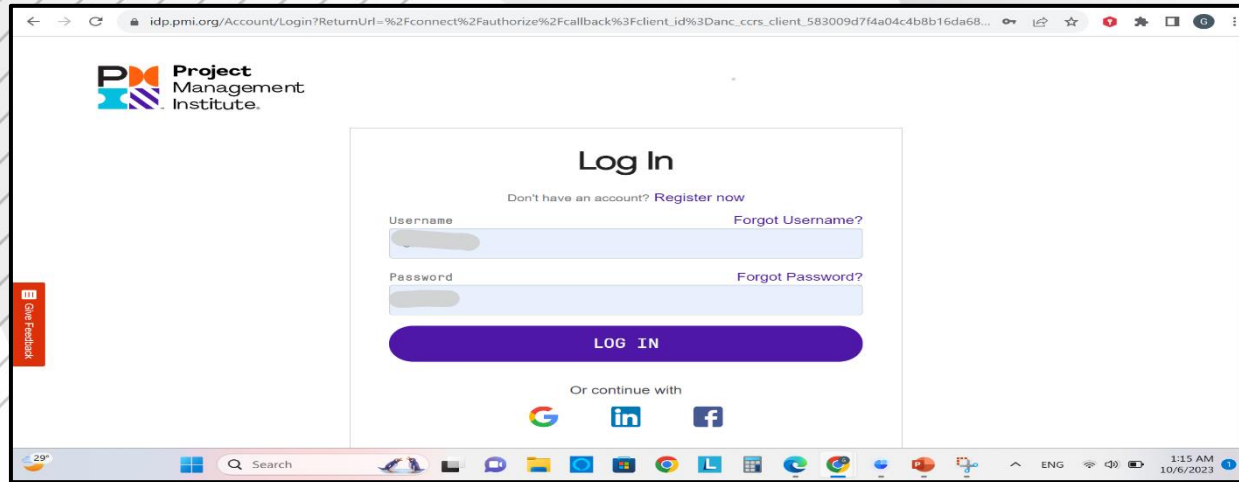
idp.pmi.org/Account/Login?ReturnUrl=%2Fconnect%2Fauthorize%2Fcallback%3Fclient_id%3Danc_ccrs_client_583009d7f4a04c4b8b16da68...

G

Project Management Institute.

Log In

Don't have an account? Register now

Username
Forgot Username?

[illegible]

Password
Forgot Password?

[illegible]

LOG IN

Or continue with

Give Feedback

29°

Search

ENG

1:15 AM
10/6/2023

1